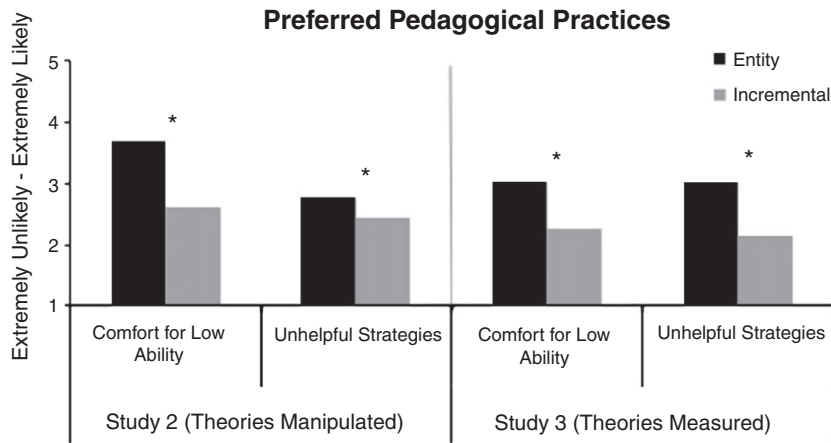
Preferred Pedagogical Practices

Extremely Unlikely - Extremely Likely

5
4
3
2
1

Entity
Incremental

*
*
*
*

Comfort for Low Ability
Unhelpful Strategies
Comfort for Low Ability
Unhelpful Strategies

Study 2 (Theories Manipulated)
Study 3 (Theories Measured)